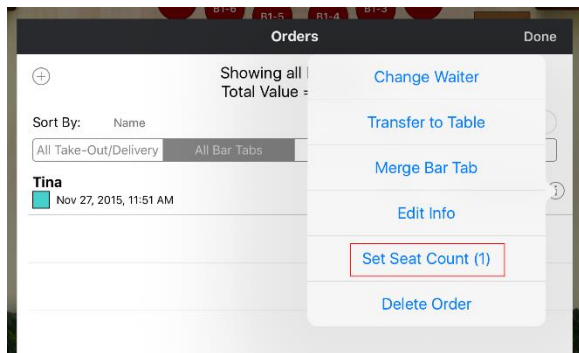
B1-6 B1-5 B1-4 B1-3

Orders

Done

Showing all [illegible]
Total Value = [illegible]

Sort By: Name

All Take-Out/Delivery | All Bar Tabs

Tina
Nov 27, 2015, 11:51 AM

Change Waiter

Transfer to Table

Merge Bar Tab

Edit Info

Set Seat Count (1)

Delete Order